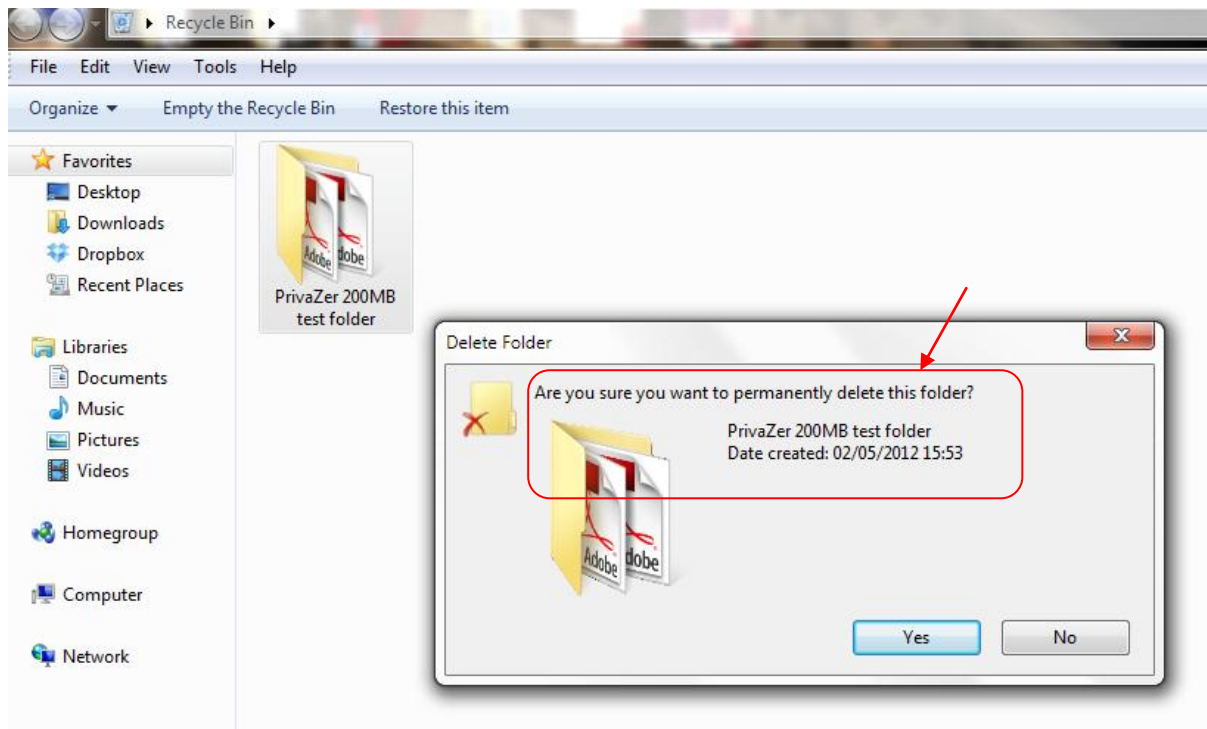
Recycle Bin

File Edit View Tools Help

Organize Empty the Recycle Bin Restore this item

Favorites
Desktop
Downloads
Dropbox
Recent Places

Libraries
Documents
Music
Pictures
Videos

Homegroup

Computer

Network

Adobe Adobe
PrivaZer 200MB test folder

Delete Folder

Are you sure you want to permanently delete this folder?

PrivaZer 200MB test folder
Date created: 02/05/2012 15:53

Adobe Adobe

Yes No